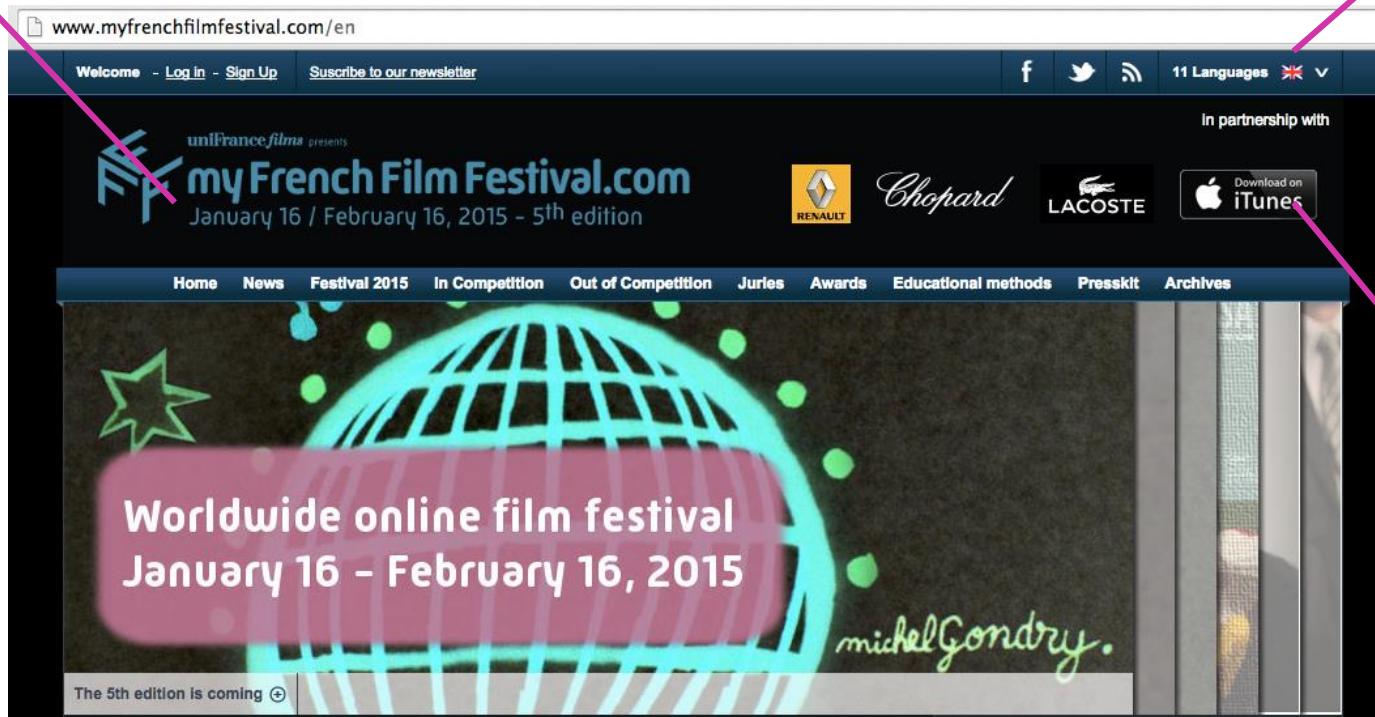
www.myfrenchfilmfestival.com/en

Welcome - Log in - Sign Up Suscribe to our newsletter

11 Languages

in partnership with

uniFrance films presents

my French Film Festival.com

January 16 / February 16, 2015 - 5$^{th}$ edition

RENAULT

Chopard

LACOSTE

Download on iTunes

Home News Festival 2015 In Competition Out of Competition Juries Awards Educational methods Presskit Archives

Worldwide online film festival
January 16 - February 16, 2015

michelGondry.

The 5th edition is coming ⊕